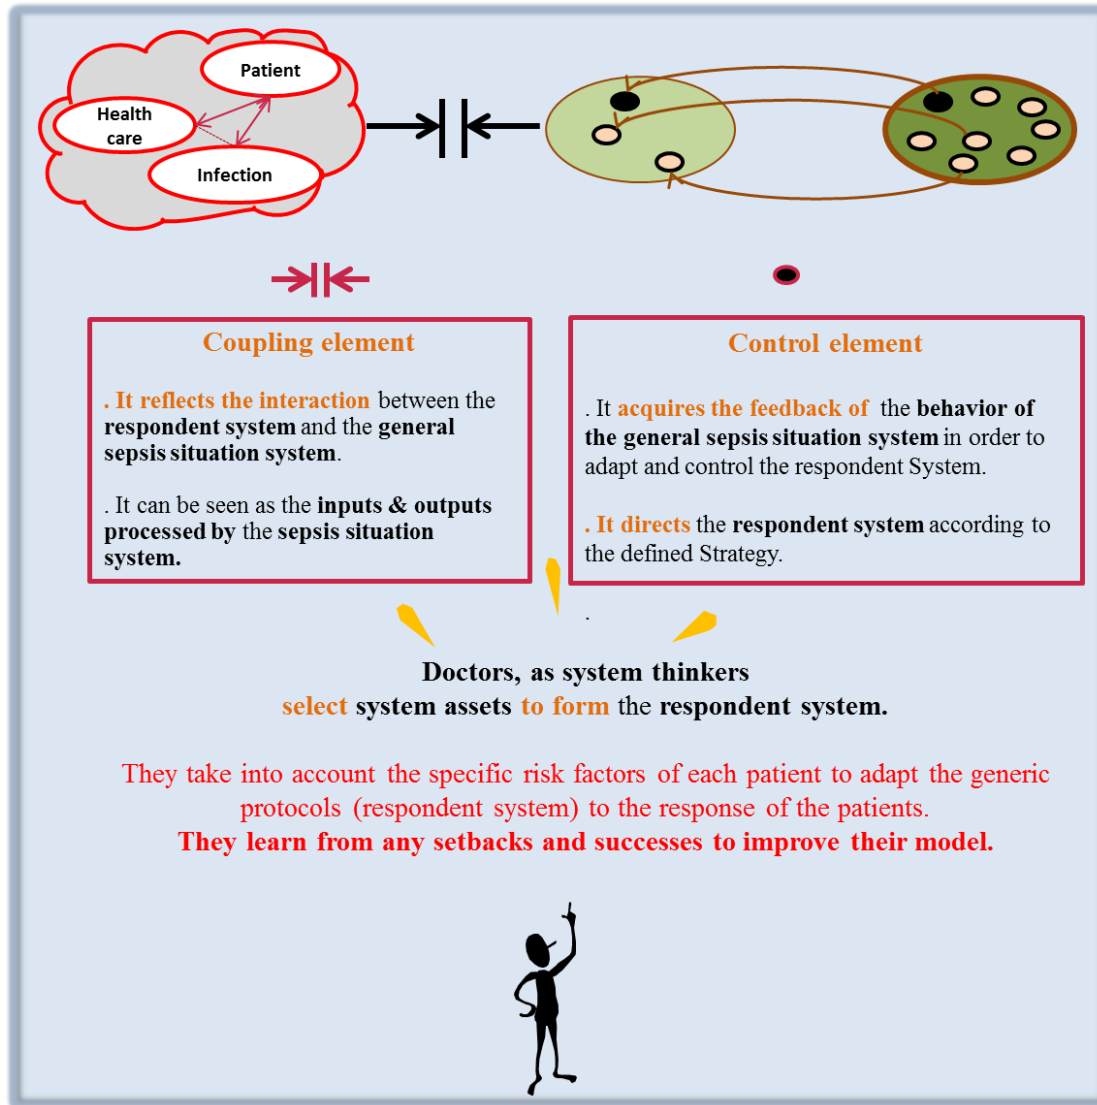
Patient

Health care

Infection

Coupling element

. It reflects the interaction between the respondent system and the general sepsis situation system.

. It can be seen as the inputs & outputs processed by the sepsis situation system.

Control element

. It acquires the feedback of the behavior of the general sepsis situation system in order to adapt and control the respondent System.

. It directs the respondent system according to the defined Strategy.

.

Doctors, as system thinkers
select system assets to form the respondent system.

They take into account the specific risk factors of each patient to adapt the generic protocols (respondent system) to the response of the patients.
They learn from any setbacks and successes to improve their model.